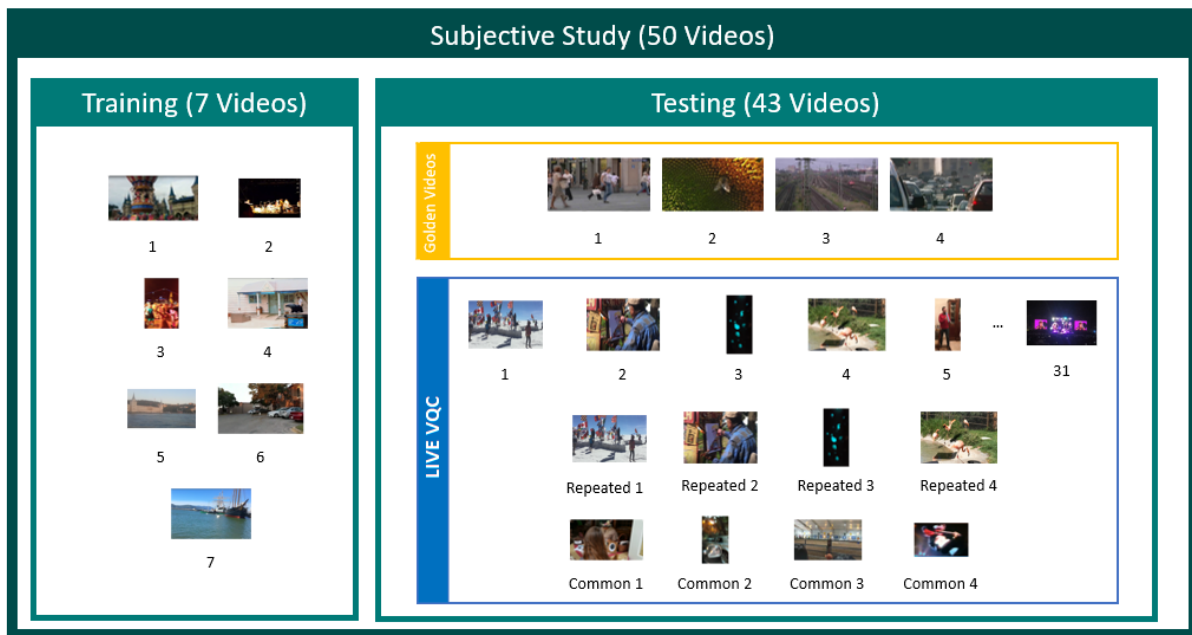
Subjective Study (50 Videos)

Training (7 Videos)

1 2

3 4

5 6

7

Testing (43 Videos)

Golden Videos

1 2 3 4

LIVE VQC

1 2 3 4 5 ... 31

Repeated 1 Repeated 2 Repeated 3 Repeated 4

Common 1 Common 2 Common 3 Common 4